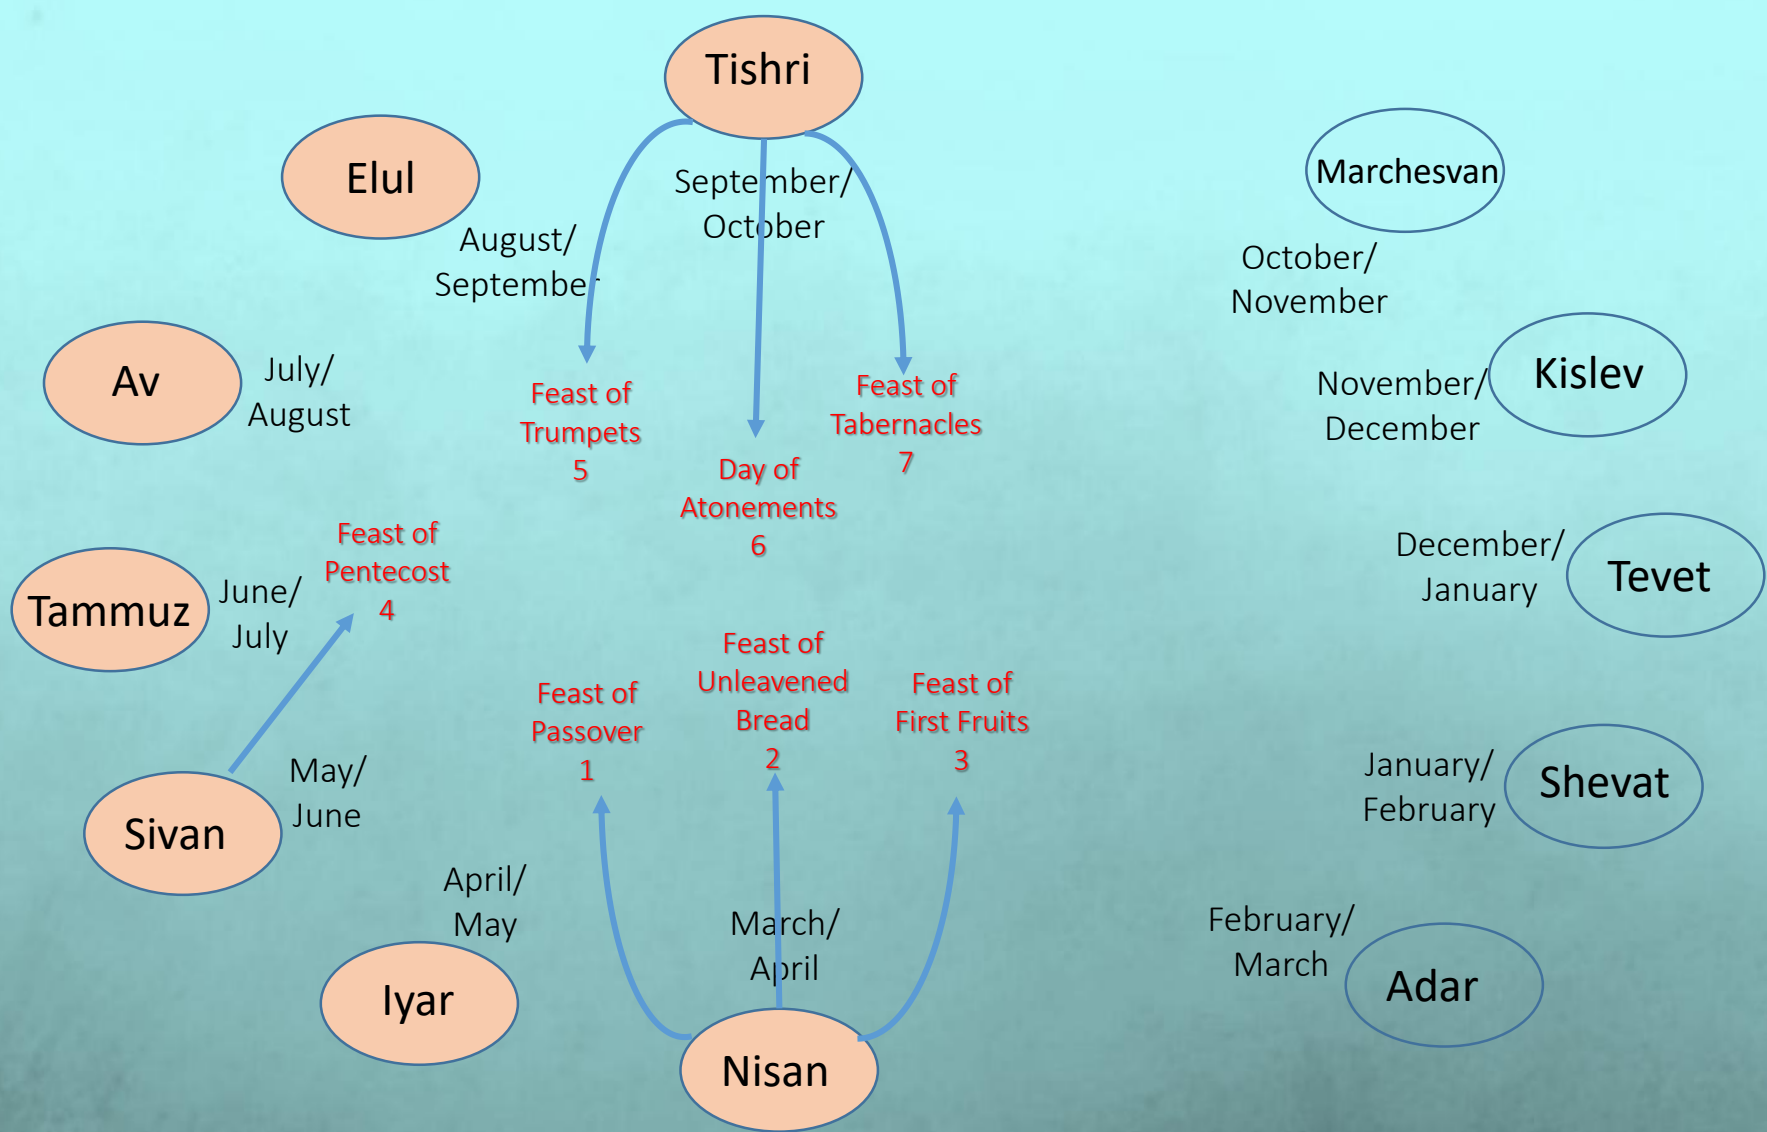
Tishri

September/ October

Elul

August/ September

Marchesvan

October/ November

Av

July/ August

Feast of Trumpets 5

Day of Atonements 6

Feast of Tabernacles 7

Kislev

November/ December

Feast of Pentecost 4

Tammuz

June/ July

December/ January

Tevet

Feast of Passover 1

Feast of Unleavened Bread 2

Feast of First Fruits 3

Sivan

May/ June

January/ February

Shevat

April/ May

Iyar

March/ April

February/ March

Adar

Nisan